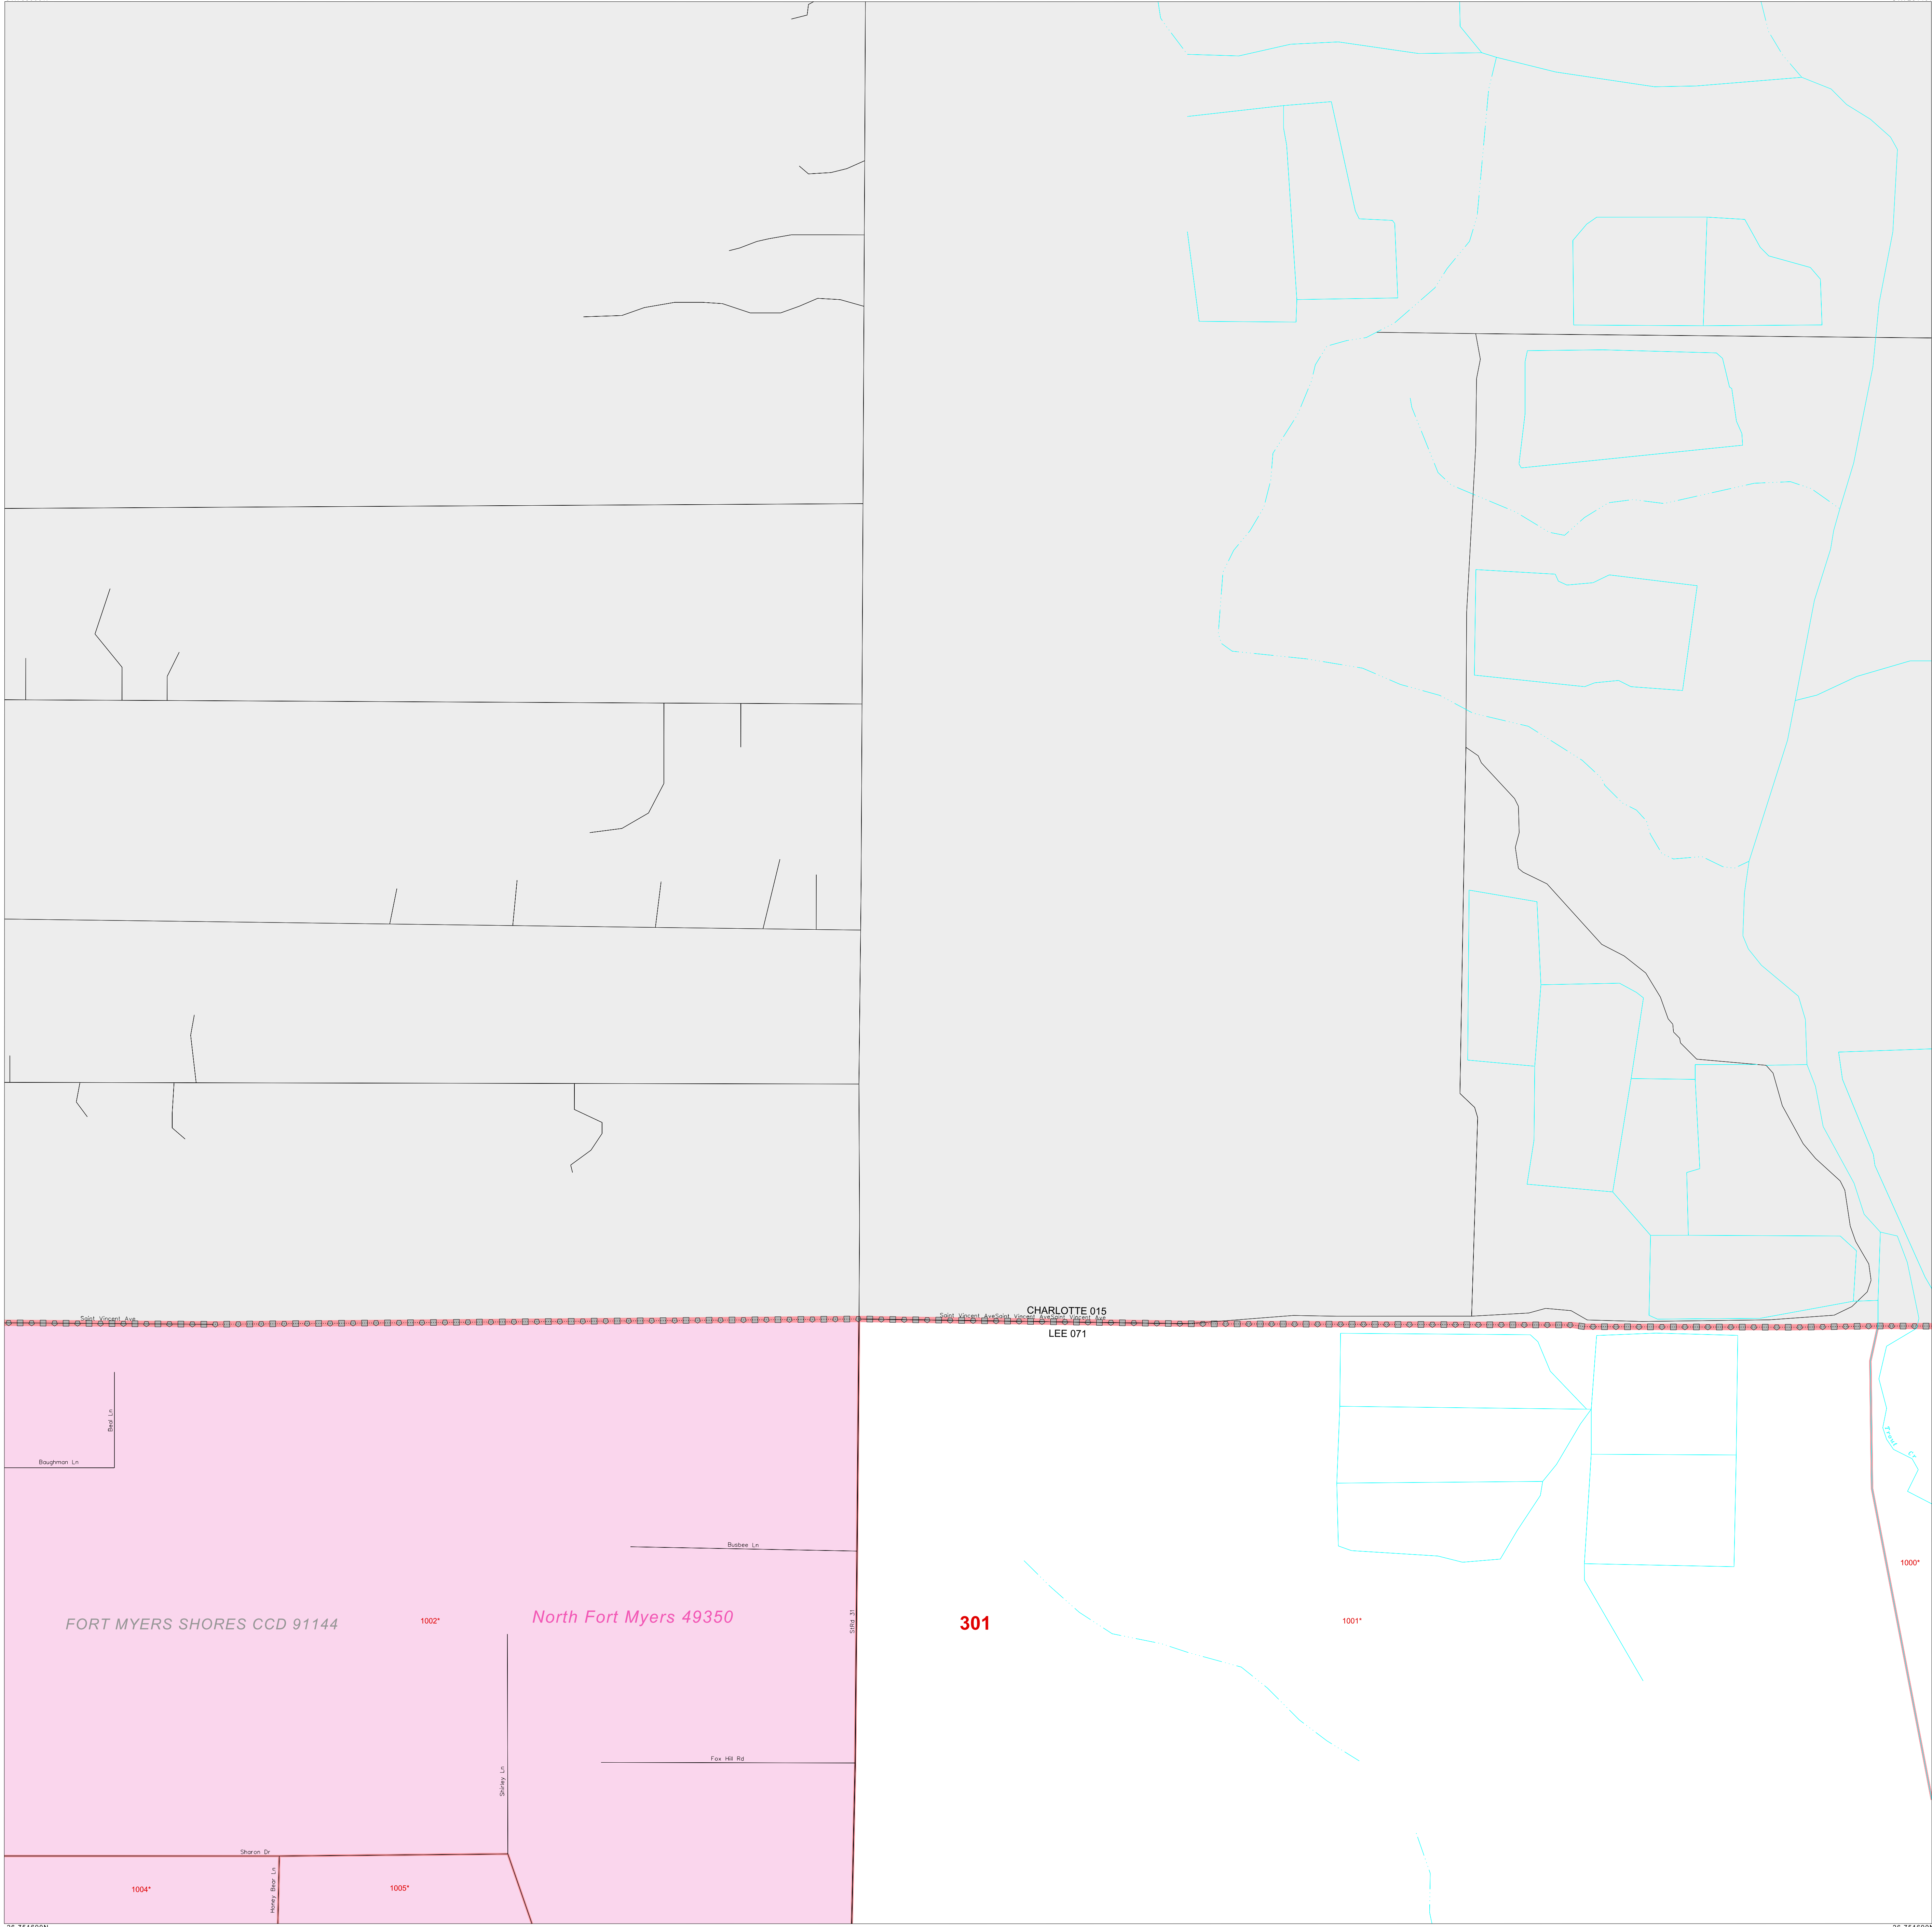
Saint Vincent Ave

Saint Vincent AveSaint Vincent AveSaint Vincent Ave

CHARLOTTE 015

LEE 071

Bed Ln

Baughman Ln

Busbee Ln

FORT MYERS SHORES CCD 91144

1002*

North Fort Myers 49350

StRd 31

301

1001*

1000*

Shirley Ln

Fox Hill Rd

Sharon Dr

Honey Bear Ln

1004*

1005*